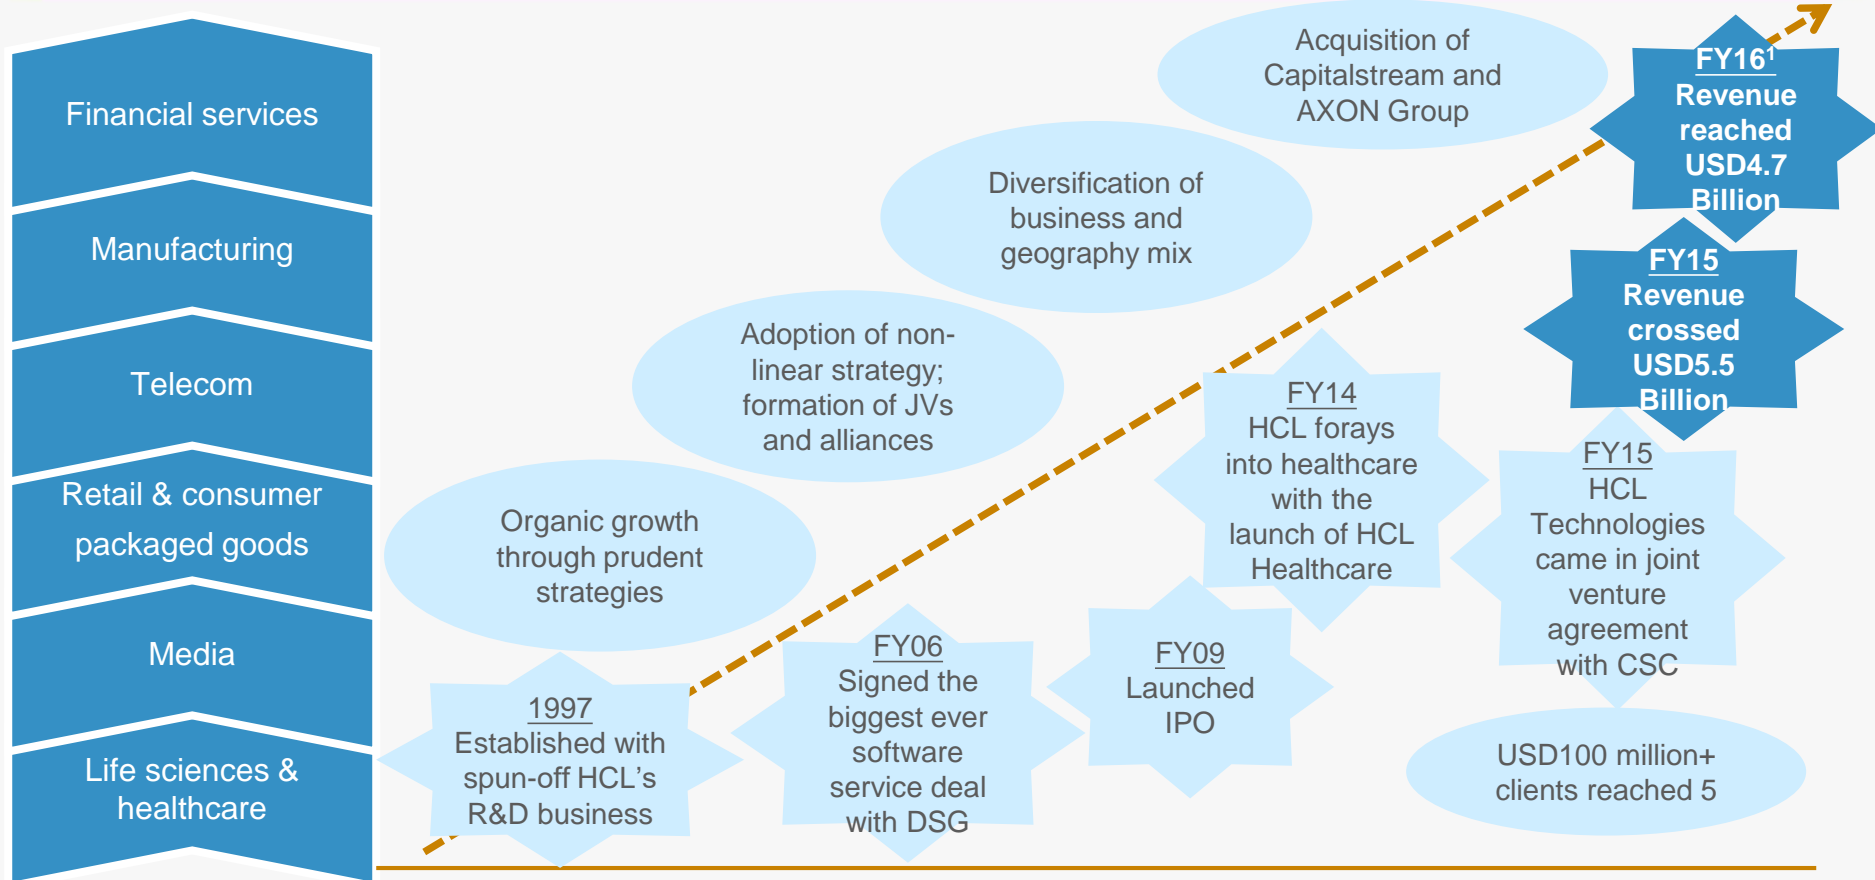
Financial services

Manufacturing

Telecom

Retail & consumer packaged goods

Media

Life sciences & healthcare

Acquisition of Capitalstream and AXON Group

FY16$^1$ Revenue reached USD4.7 Billion

Diversification of business and geography mix

FY15 Revenue crossed USD5.5 Billion

Adoption of non-linear strategy; formation of JVs and alliances

FY14 HCL forays into healthcare with the launch of HCL Healthcare

FY15 HCL Technologies came in joint venture agreement with CSC

Organic growth through prudent strategies

FY06 Signed the biggest ever software service deal with DSG

FY09 Launched IPO

1997 Established with spun-off HCL's R&D business

USD100 million+ clients reached 5